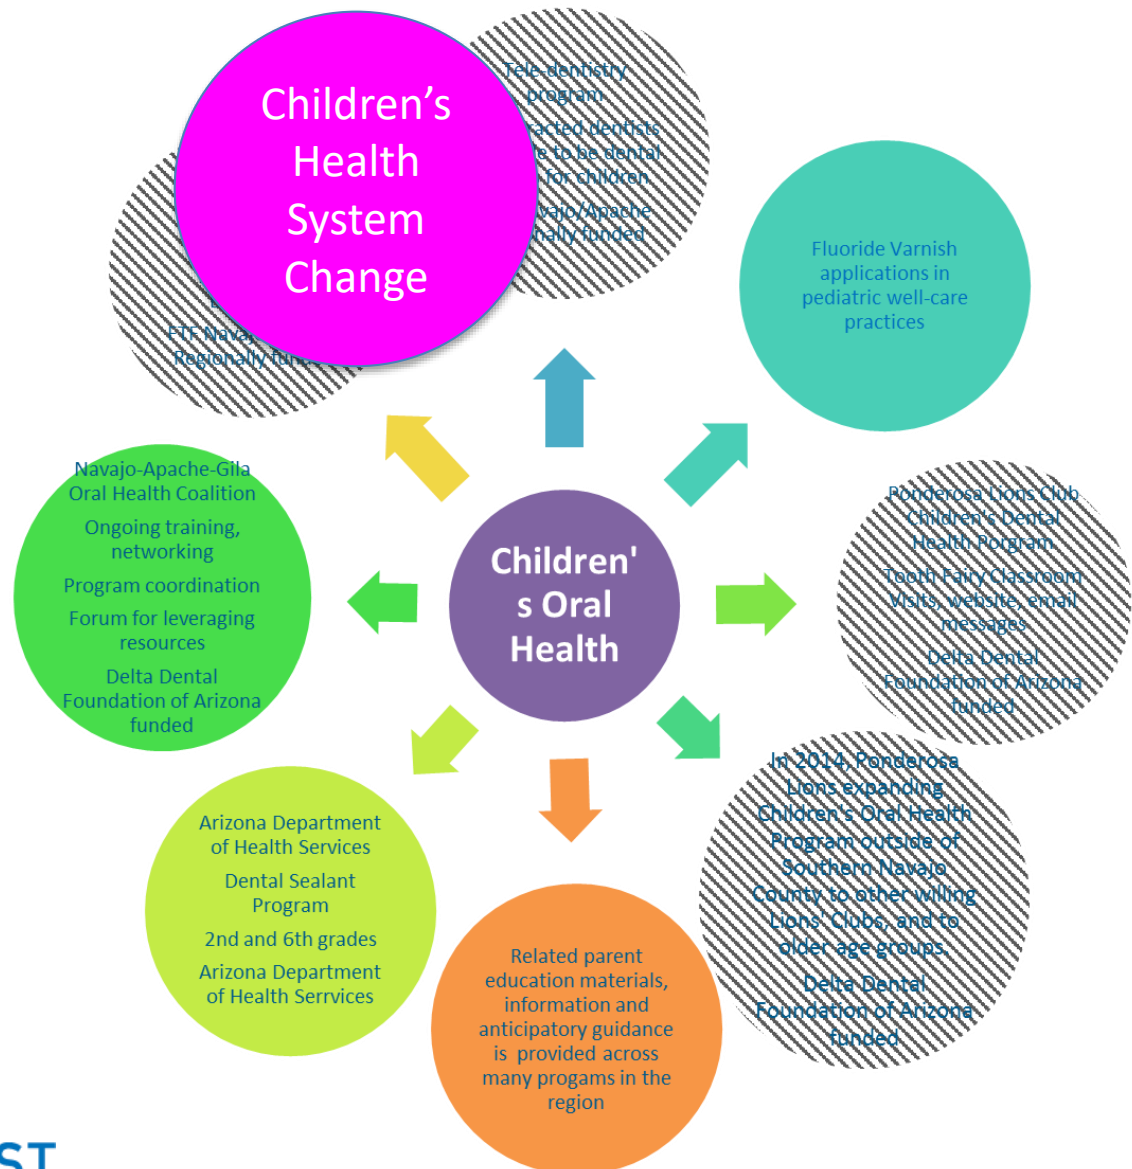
Children's Health System Change

Tele-dentistry program

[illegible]racted dentists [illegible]e to be dental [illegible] for children

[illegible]vajo/Apache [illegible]nally funded

FTF Nava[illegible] Regionally fun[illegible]

Fluoride Varnish applications in pediatric well-care practices

Navajo-Apache-Gila Oral Health Coalition

Ongoing training, networking

Program coordination

Forum for leveraging resources

Delta Dental Foundation of Arizona funded

Children's Oral Health

Ponderosa Lions Club Children's Dental Health Porgram

Tooth Fairy Classroom Visits, website, email messages

Delta Dental Foundation of Arizona funded

In 2014, Ponderosa Lions expanding Children's Oral Health Program outside of Southern Navajo County to other willing Lions' Clubs, and to older age groups.

Delta Dental Foundation of Arizona funded

Arizona Department of Health Services

Dental Sealant Program

2nd and 6th grades

Arizona Department of Health Serrvices

Related parent education materials, information and anticipatory guidance is provided across many progams in the region

ST